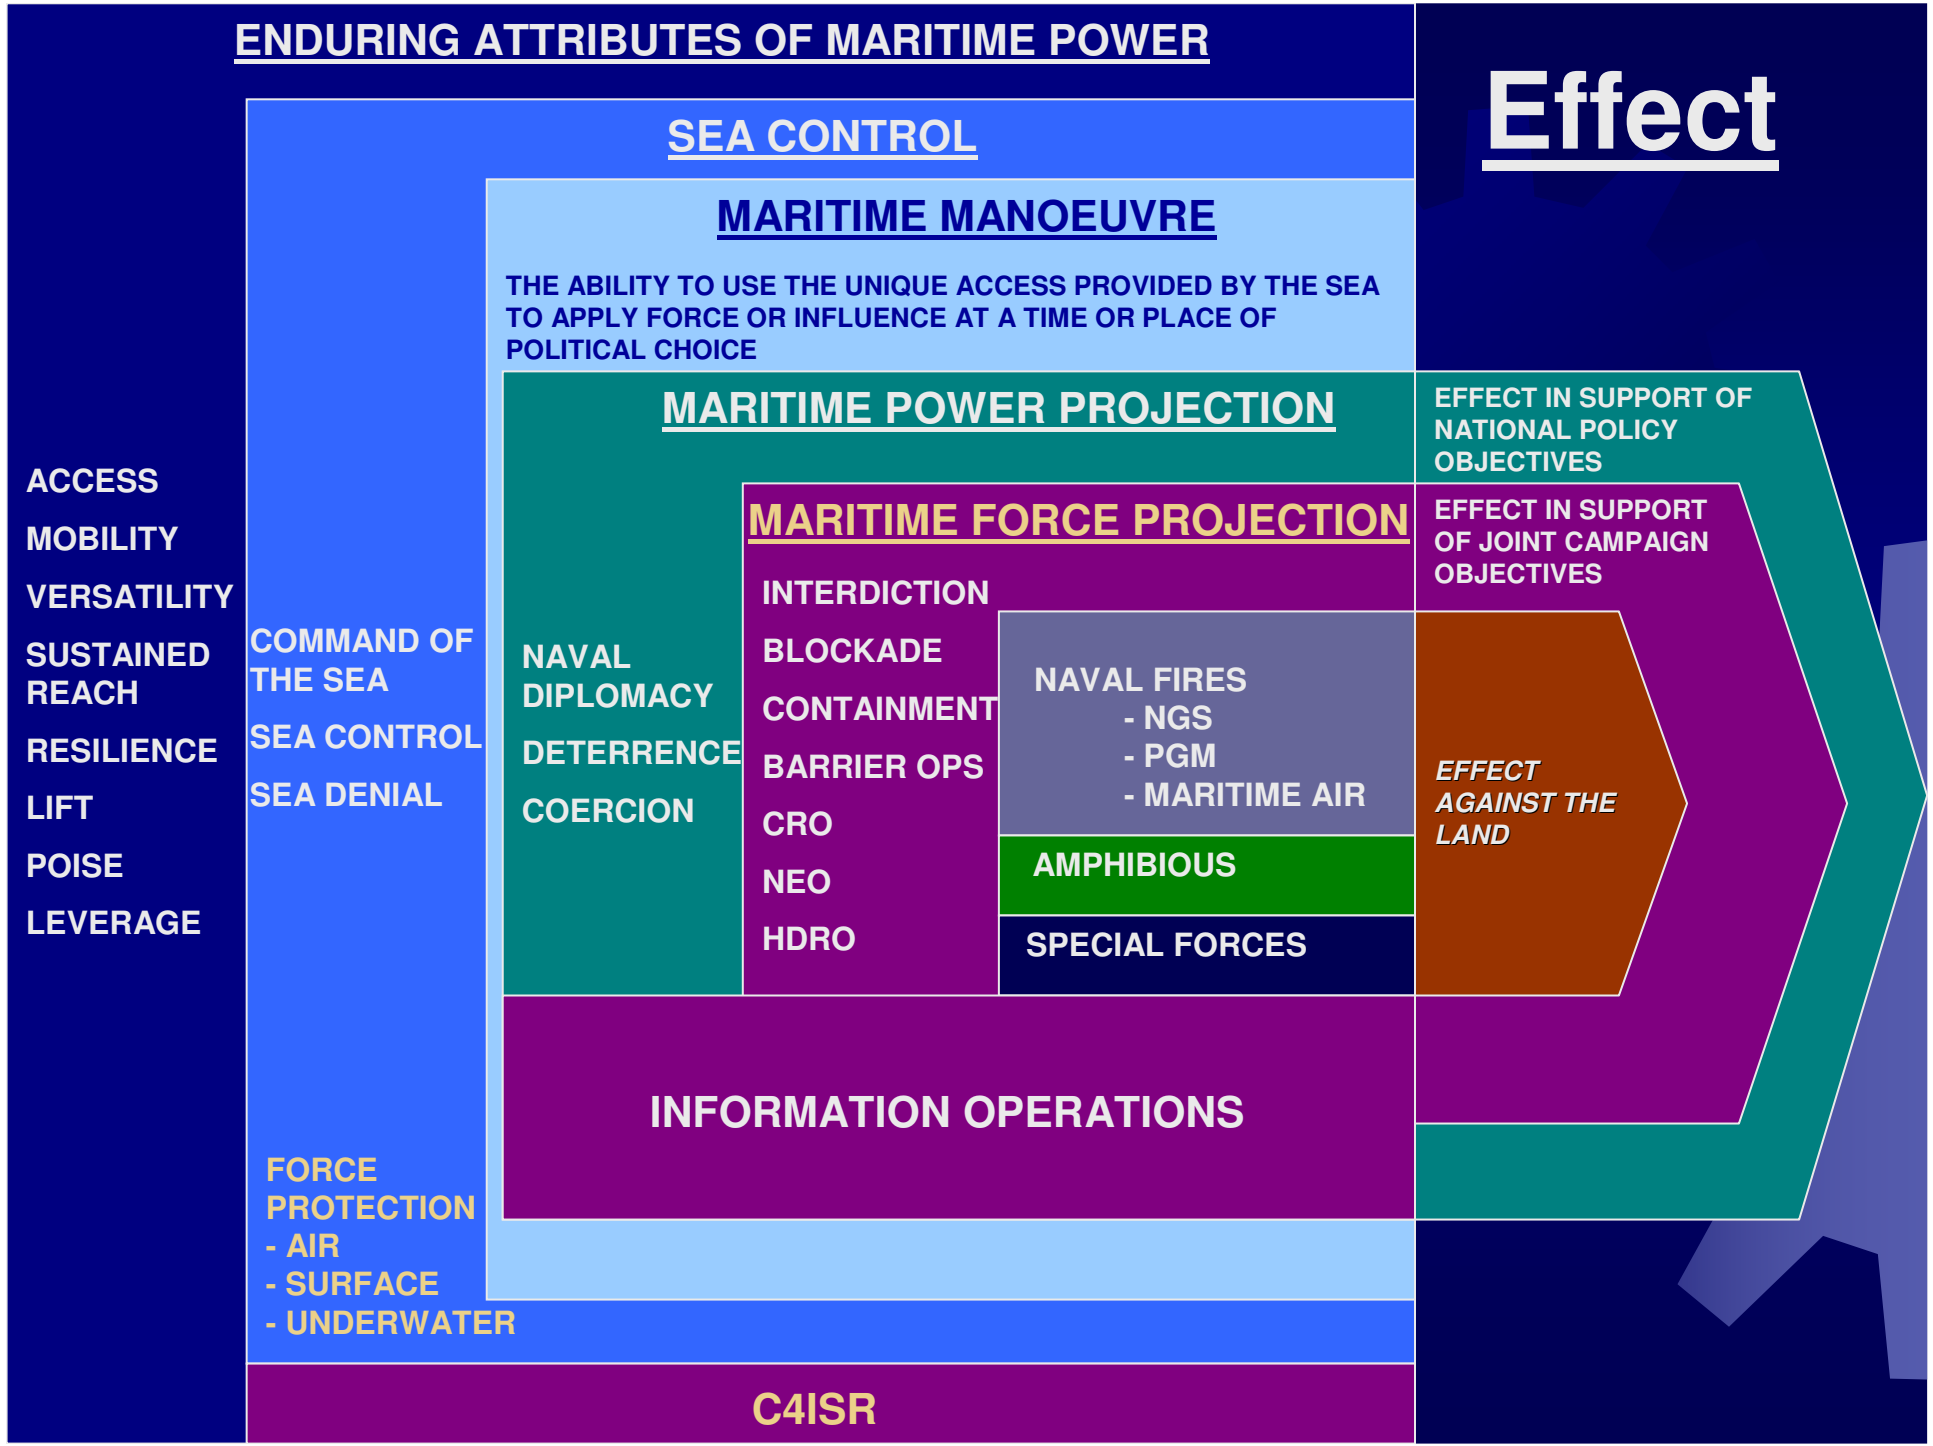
ENDURING ATTRIBUTES OF MARITIME POWER

Effect

SEA CONTROL

MARITIME MANOEUVRE

THE ABILITY TO USE THE UNIQUE ACCESS PROVIDED BY THE SEA TO APPLY FORCE OR INFLUENCE AT A TIME OR PLACE OF POLITICAL CHOICE

MARITIME POWER PROJECTION

EFFECT IN SUPPORT OF NATIONAL POLICY OBJECTIVES

MARITIME FORCE PROJECTION

EFFECT IN SUPPORT OF JOINT CAMPAIGN OBJECTIVES

ACCESS

MOBILITY

VERSATILITY

SUSTAINED REACH

RESILIENCE

LIFT

POISE

LEVERAGE

COMMAND OF THE SEA

SEA CONTROL

SEA DENIAL

NAVAL DIPLOMACY

DETERRENCE

COERCION

INTERDICTION

BLOCKADE

CONTAINMENT

BARRIER OPS

CRO

NEO

HDRO

NAVAL FIRES
- NGS
- PGM
- MARITIME AIR

AMPHIBIOUS

SPECIAL FORCES

EFFECT AGAINST THE LAND

INFORMATION OPERATIONS

FORCE PROTECTION
- AIR
- SURFACE
- UNDERWATER

C4ISR